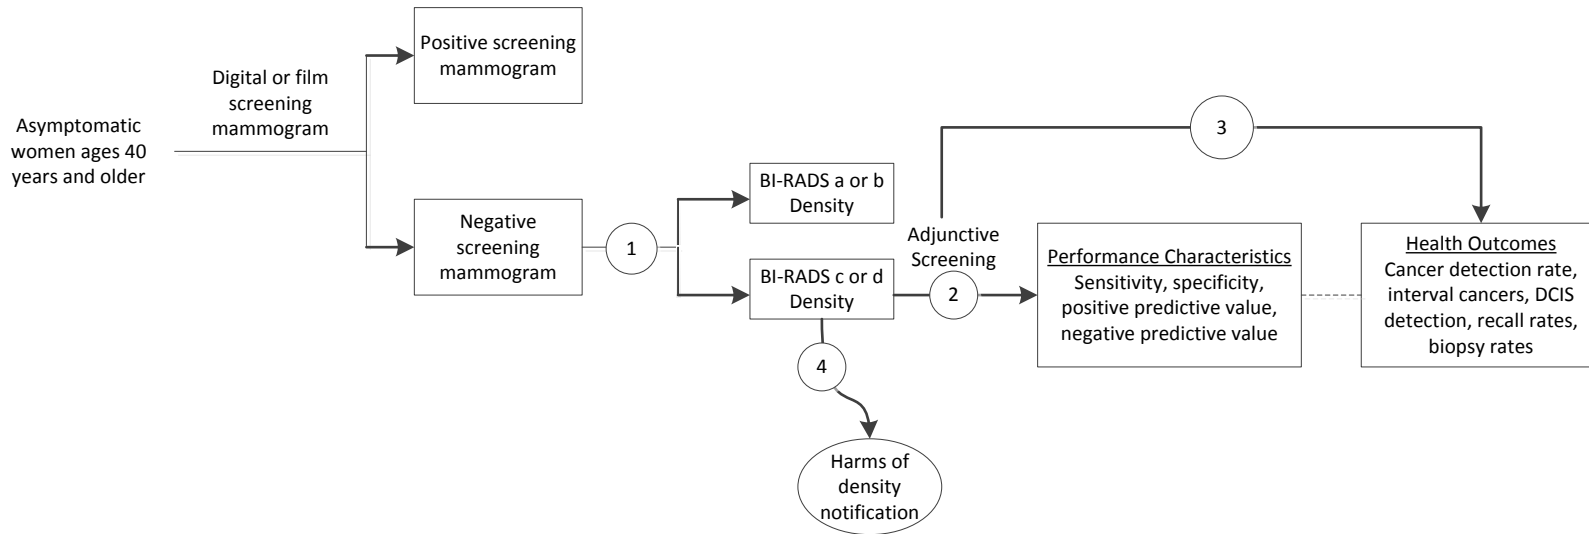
Asymptomatic women ages 40 years and older

Digital or film screening mammogram

Positive screening mammogram

Negative screening mammogram

1

BI-RADS a or b Density

BI-RADS c or d Density

3

Adjunctive Screening

2

4

Harms of density notification

Performance Characteristics
Sensitivity, specificity, positive predictive value, negative predictive value

Health Outcomes
Cancer detection rate, interval cancers, DCIS detection, recall rates, biopsy rates